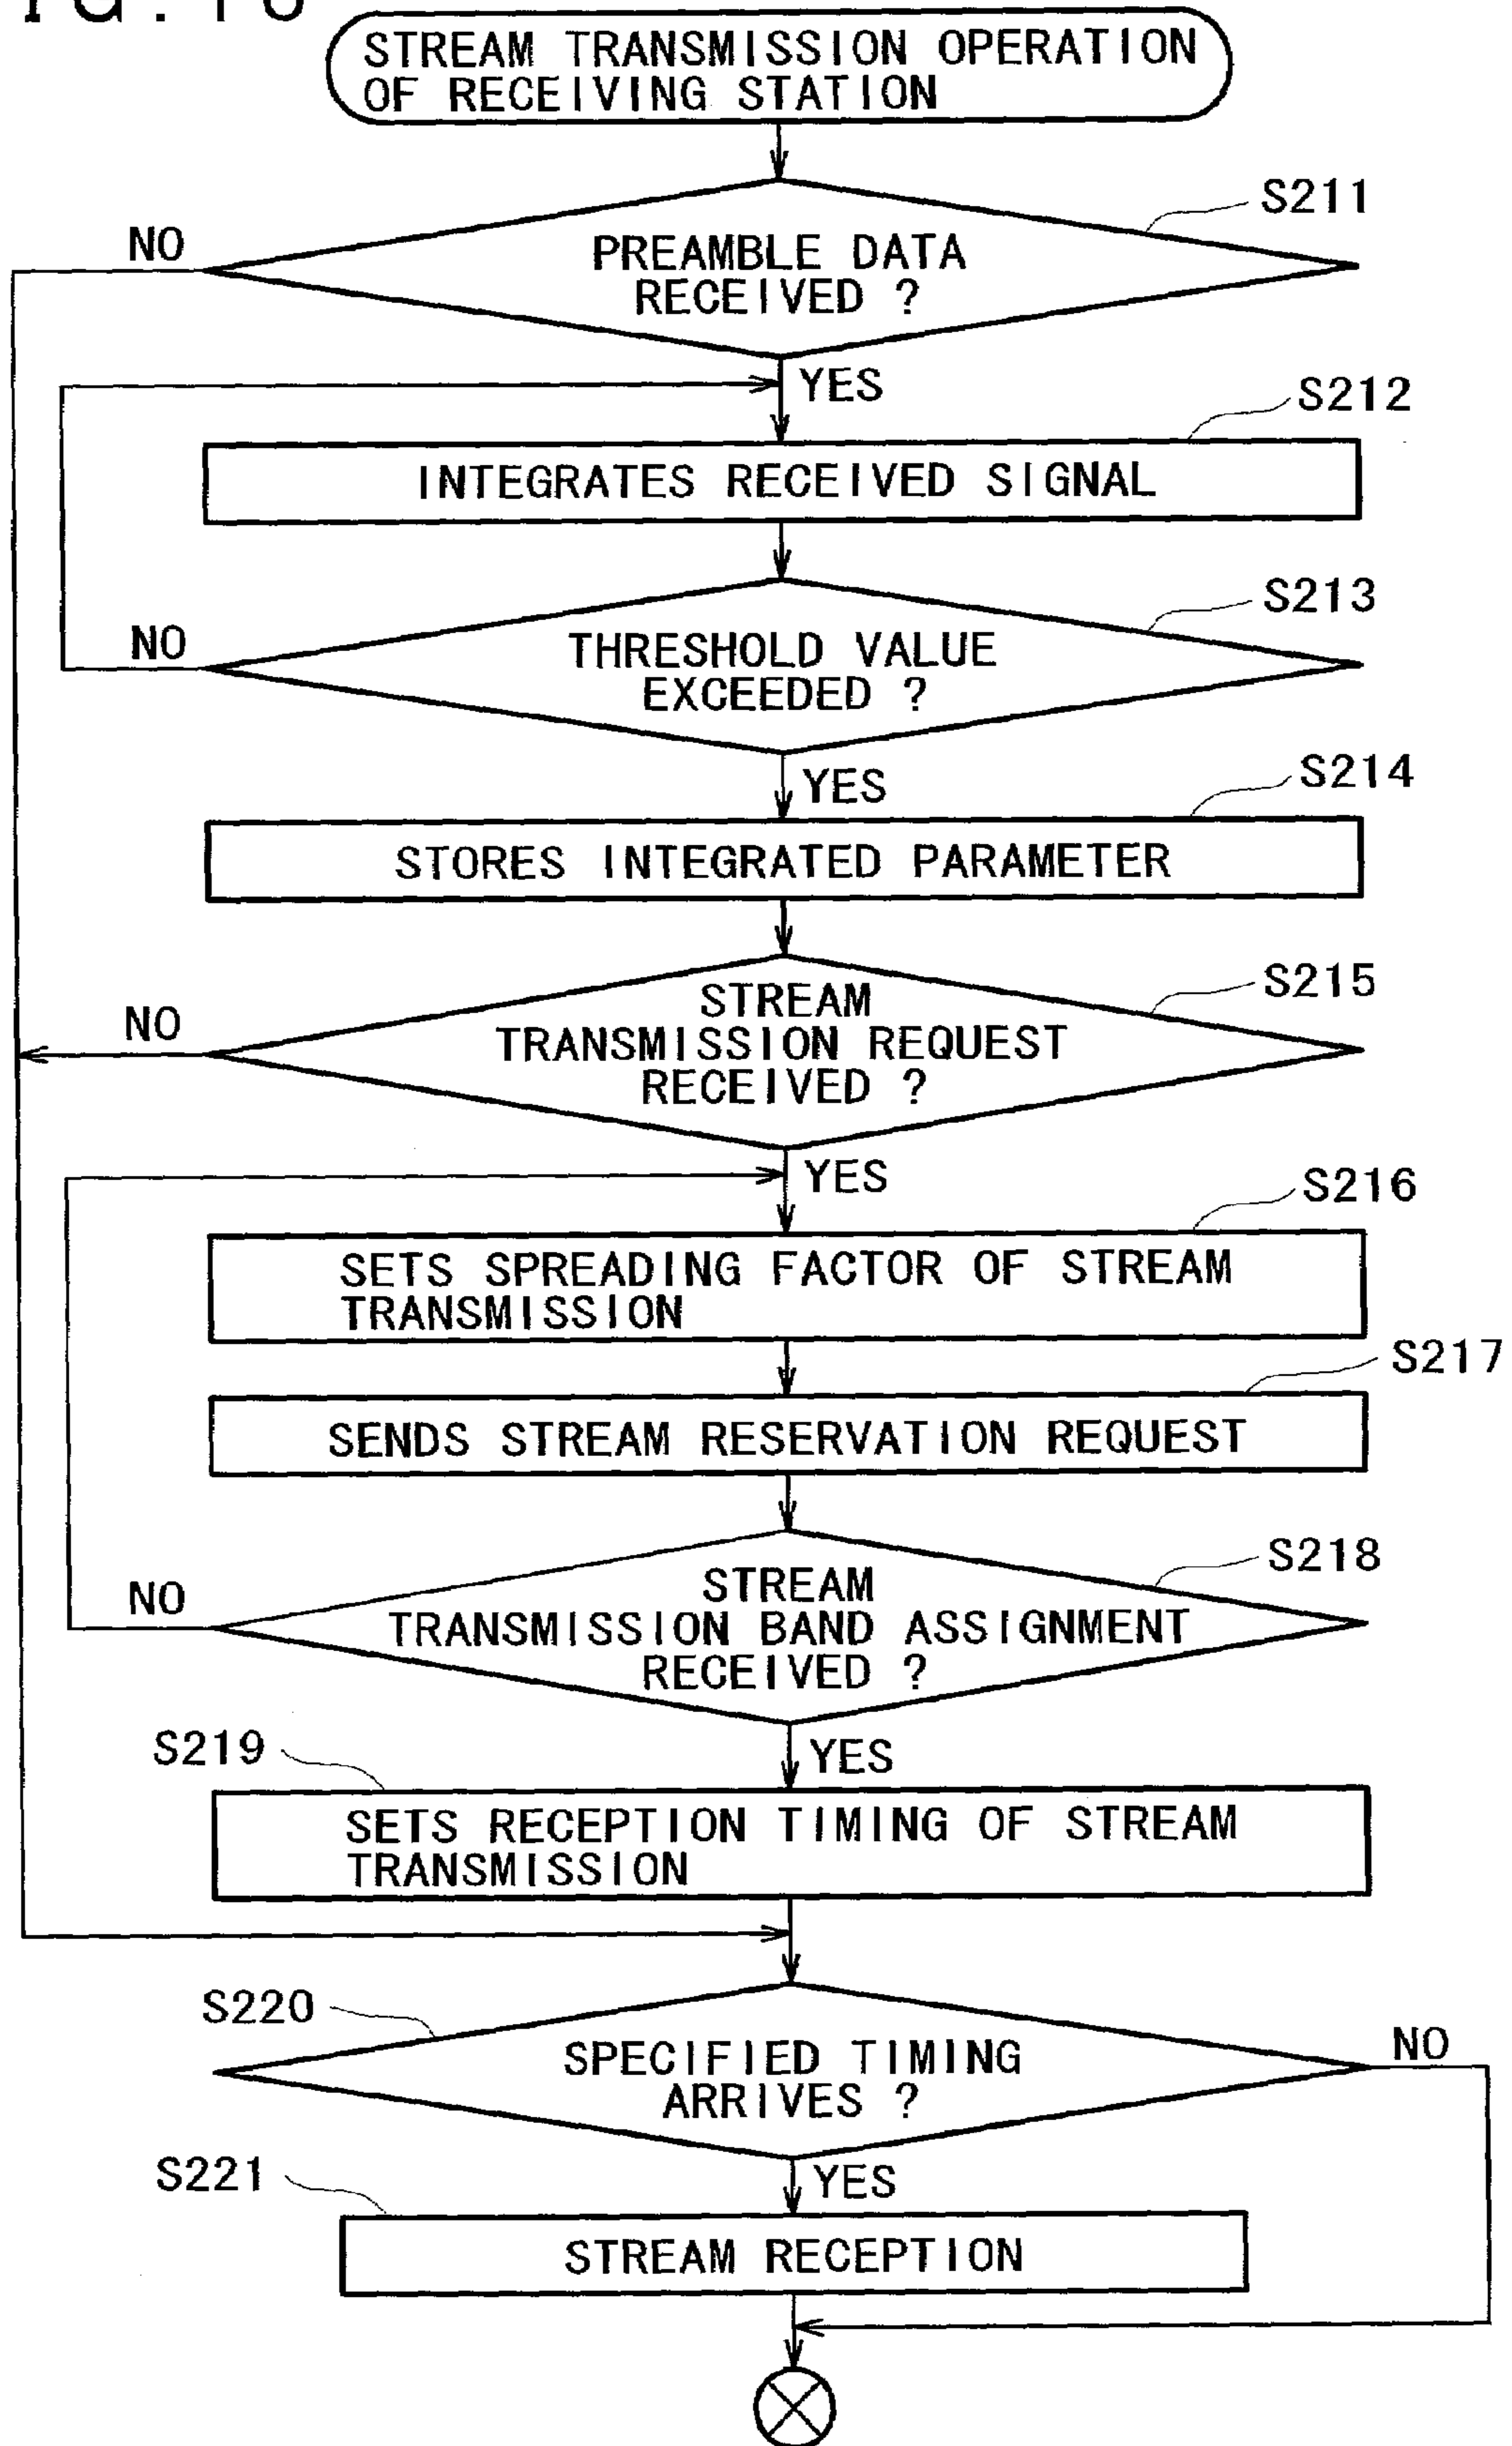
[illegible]

STREAM TRANSMISSION OPERATION OF RECEIVING STATION

S211
PREAMBLE DATA RECEIVED ?
NO
YES

S212
INTEGRATES RECEIVED SIGNAL

S213
THRESHOLD VALUE EXCEEDED ?
NO
YES

S214
STORES INTEGRATED PARAMETER

S215
STREAM TRANSMISSION REQUEST RECEIVED ?
NO
YES

S216
SETS SPREADING FACTOR OF STREAM TRANSMISSION

S217
SENDS STREAM RESERVATION REQUEST

S218
STREAM TRANSMISSION BAND ASSIGNMENT RECEIVED ?
NO
YES

S219
SETS RECEPTION TIMING OF STREAM TRANSMISSION

S220
SPECIFIED TIMING ARRIVES ?
NO
YES

S221
STREAM RECEPTION